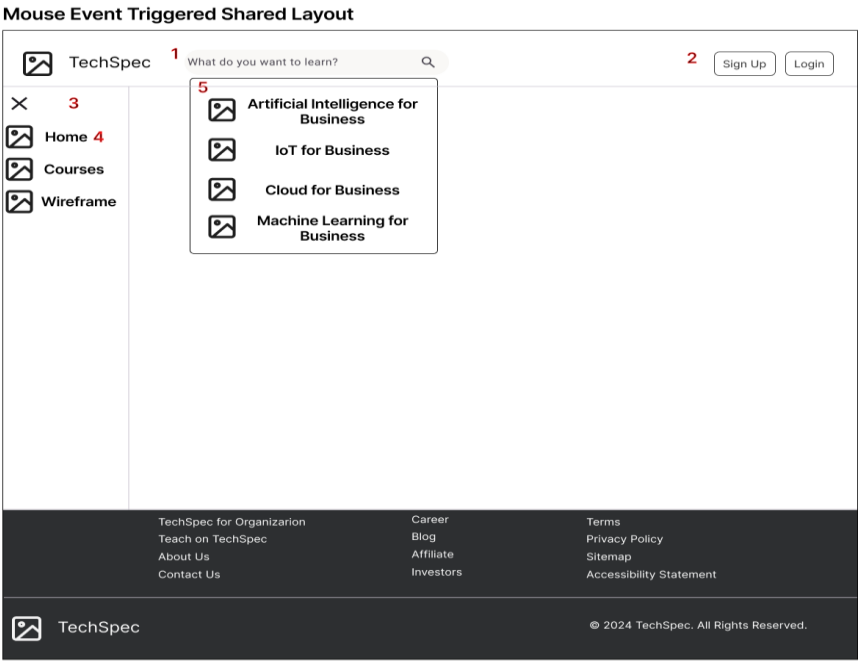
Mouse Event Triggered Shared Layout

TechSpec 1 What do you want to learn? 2 Sign Up Login

3

Home 4

Courses

Wireframe

5

Artificial Intelligence for Business

IoT for Business

Cloud for Business

Machine Learning for Business

TechSpec for Organizarion
Teach on TechSpec
About Us
Contact Us

Career
Blog
Affiliate
Investors

Terms
Privacy Policy
Sitemap
Accessibility Statement

TechSpec

© 2024 TechSpec. All Rights Reserved.